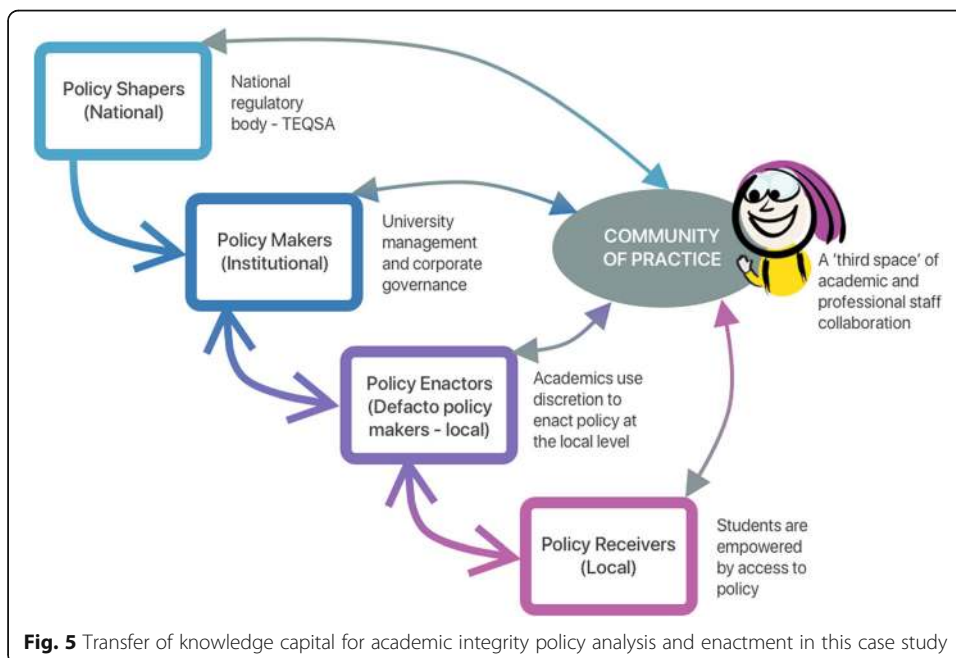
Policy Shapers (National)

National regulatory body - TEQSA

Policy Makers (Institutional)

University management and corporate governance

COMMUNITY OF PRACTICE

A 'third space' of academic and professional staff collaboration

Policy Enactors (Defacto policy makers - local)

Academics use discretion to enact policy at the local level

Policy Receivers (Local)

Students are empowered by access to policy

**Fig. 5** Transfer of knowledge capital for academic integrity policy analysis and enactment in this case study